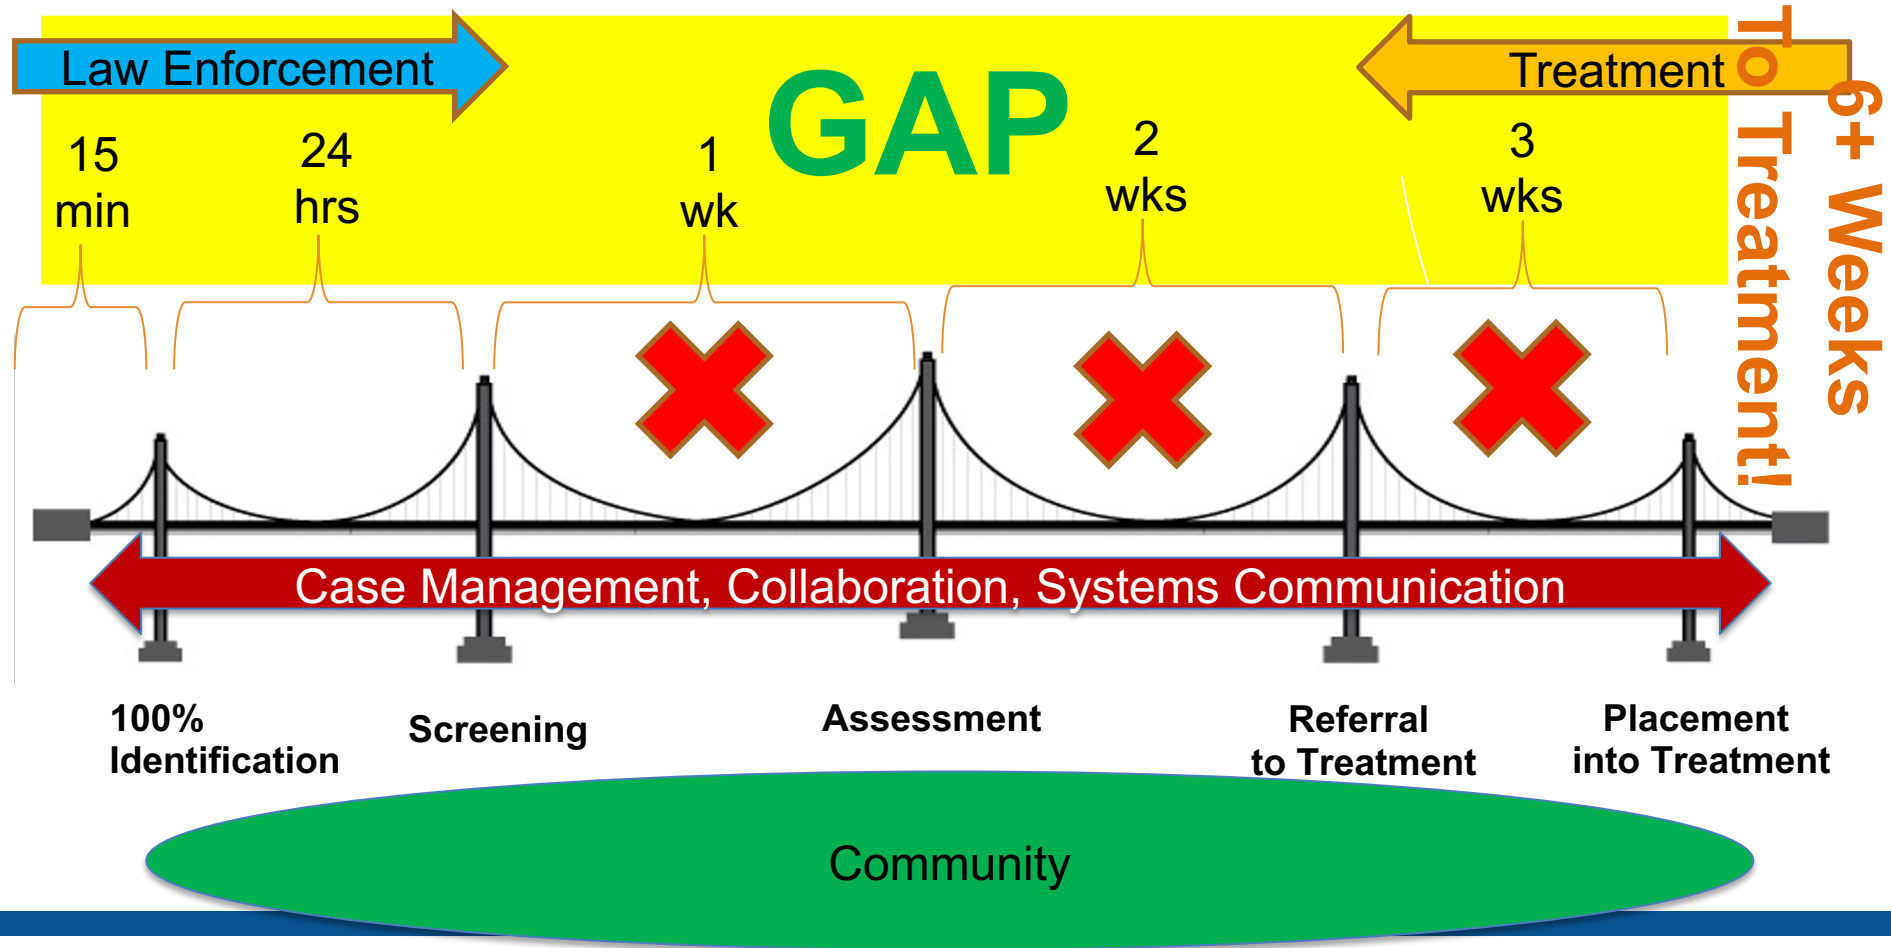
Law Enforcement

GAP

Treatment

To Treatment!

6+ Weeks

15 min

24 hrs

1 wk

2 wks

3 wks

Case Management, Collaboration, Systems Communication

100% Identification

Screening

Assessment

Referral to Treatment

Placement into Treatment

Community